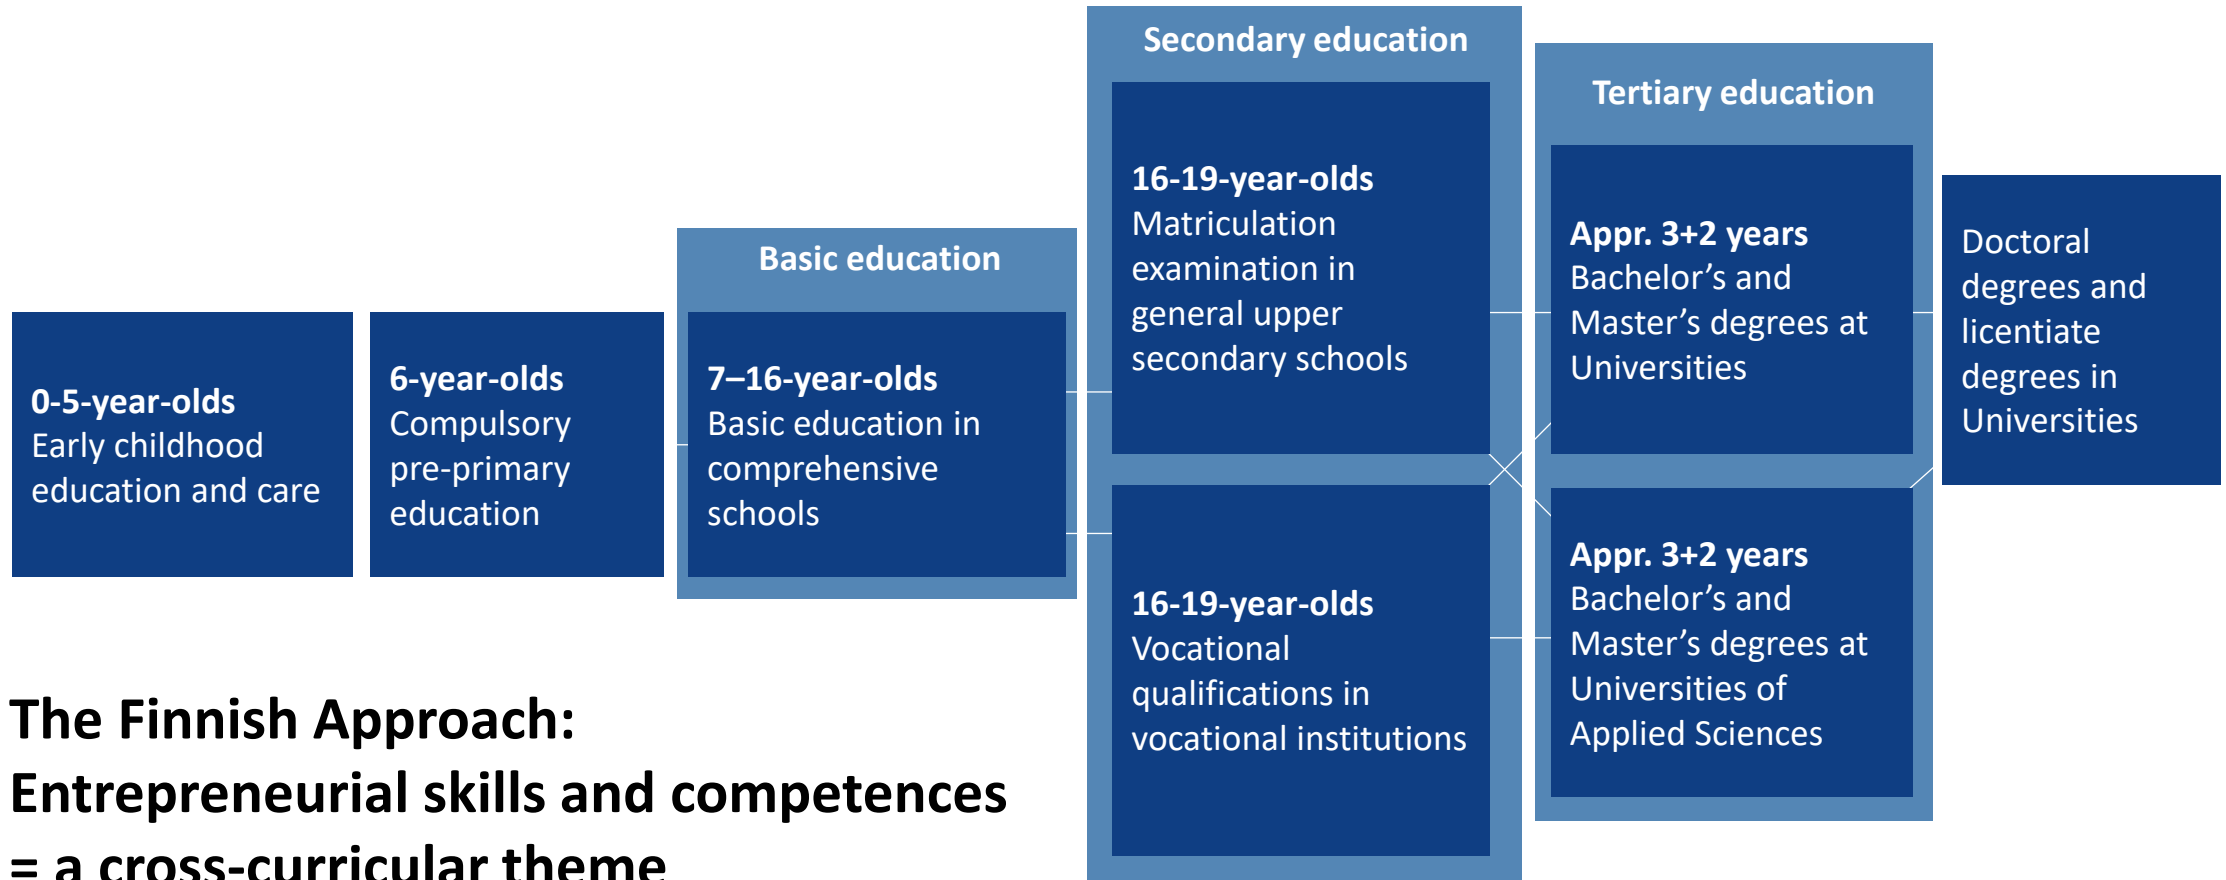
**0-5-year-olds**
Early childhood education and care

**6-year-olds**
Compulsory pre-primary education

Basic education

**7–16-year-olds**
Basic education in comprehensive schools

Secondary education

**16-19-year-olds**
Matriculation examination in general upper secondary schools

**16-19-year-olds**
Vocational qualifications in vocational institutions

Tertiary education

**Appr. 3+2 years**
Bachelor's and Master's degrees at Universities

**Appr. 3+2 years**
Bachelor's and Master's degrees at Universities of Applied Sciences

Doctoral degrees and licentiate degrees in Universities

The Finnish Approach:
Entrepreneurial skills and competences = a cross-curricular theme